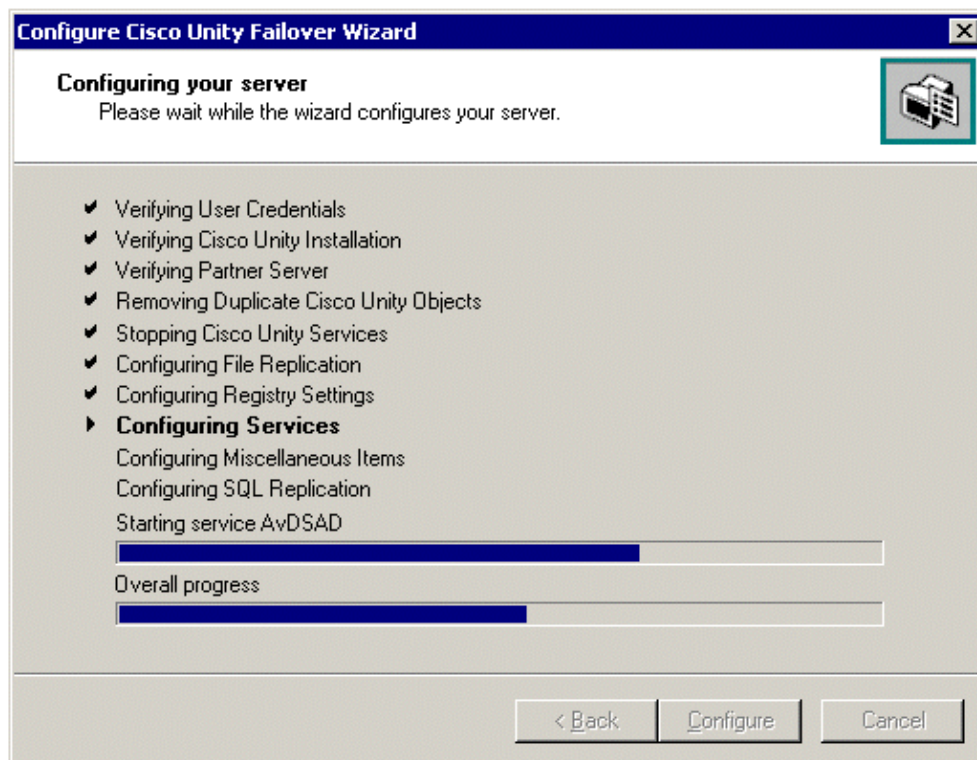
Configure Cisco Unity Failover Wizard

Configuring your server
Please wait while the wizard configures your server.

✔ Verifying User Credentials
✔ Verifying Cisco Unity Installation
✔ Verifying Partner Server
✔ Removing Duplicate Cisco Unity Objects
✔ Stopping Cisco Unity Services
✔ Configuring File Replication
✔ Configuring Registry Settings
▶ Configuring Services
Configuring Miscellaneous Items
Configuring SQL Replication

Starting service AvDSAD

Overall progress

< Back | Configure | Cancel